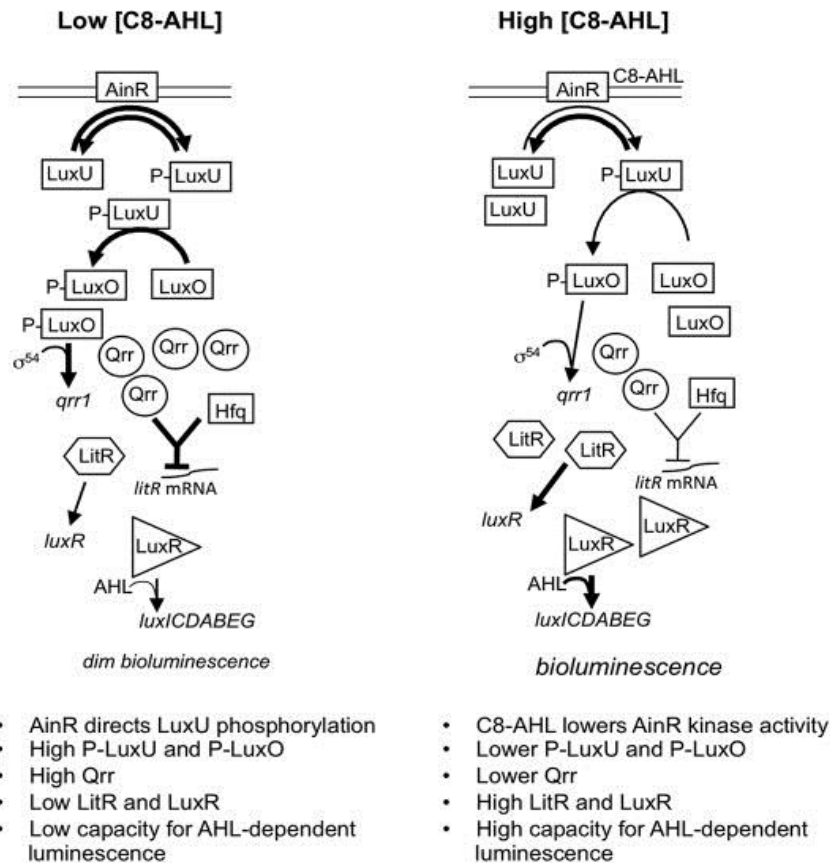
Low [C8-AHL]

AinR

LuxU

P-LuxU

P-LuxU

P-LuxO

LuxO

P-LuxO

$\sigma^{54}$

Qrr

Qrr

Qrr

Qrr

qrr1

Hfq

LitR

litR mRNA

luxR

LuxR

AHL

luxICDABEG

dim bioluminescence

- AinR directs LuxU phosphorylation
- High P-LuxU and P-LuxO
- High Qrr
- Low LitR and LuxR
- Low capacity for AHL-dependent luminescence

High [C8-AHL]

AinR

C8-AHL

LuxU

LuxU

P-LuxU

P-LuxO

LuxO

LuxO

$\sigma^{54}$

Qrr

Qrr

qrr1

Hfq

LitR

LitR

litR mRNA

luxR

LuxR

LuxR

AHL

luxICDABEG

bioluminescence

- C8-AHL lowers AinR kinase activity
- Lower P-LuxU and P-LuxO
- Lower Qrr
- High LitR and LuxR
- High capacity for AHL-dependent luminescence